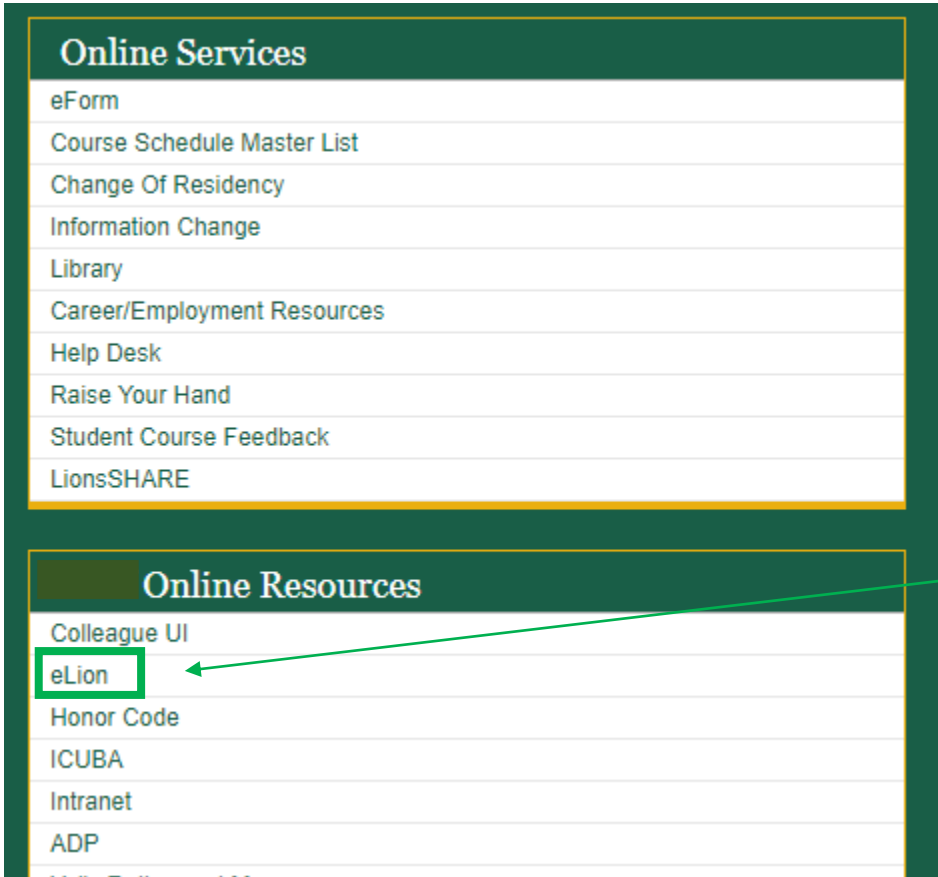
Online Services

eForm
Course Schedule Master List
Change Of Residency
Information Change
Library
Career/Employment Resources
Help Desk
Raise Your Hand
Student Course Feedback
LionsSHARE

Online Resources

Colleague UI
eLion
Honor Code
ICUBA
Intranet
ADP
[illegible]